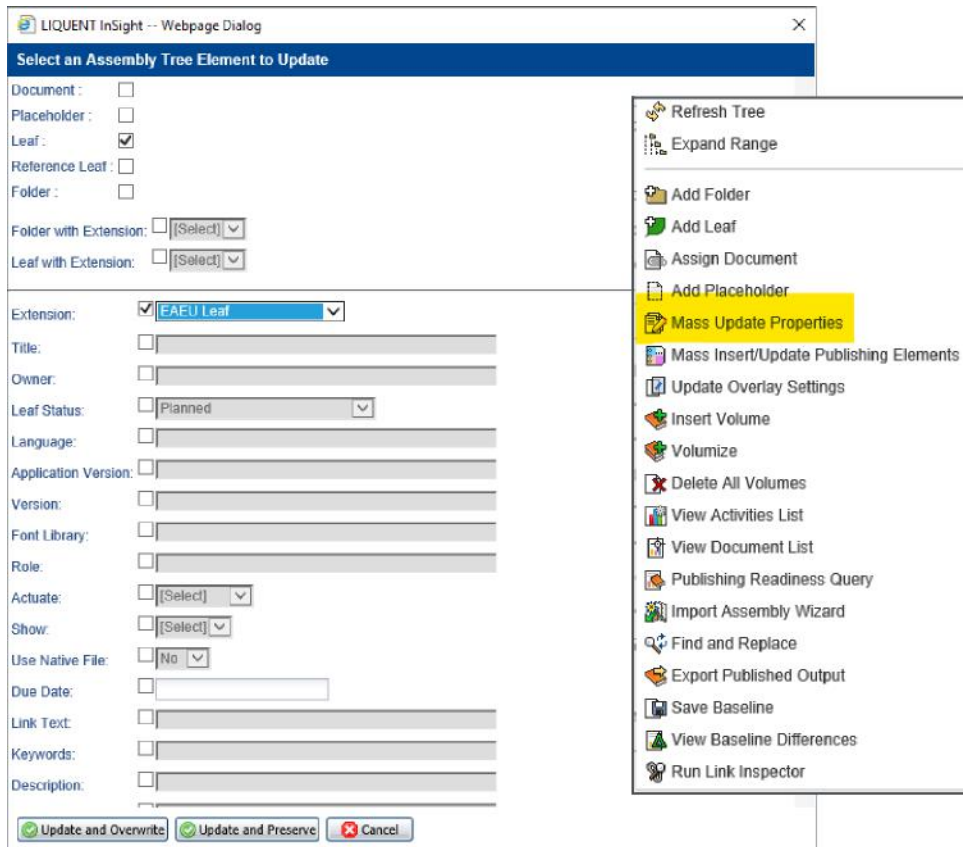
LIQUENT InSight -- Webpage Dialog

Select an Assembly Tree Element to Update

Document :
Placeholder :
Leaf :
Reference Leaf :
Folder :

Folder with Extension: [Select]
Leaf with Extension: [Select]

Extension: EAEU Leaf
Title:
Owner:
Leaf Status: Planned
Language:
Application Version:
Version:
Font Library:
Role:
Actuate: [Select]
Show: [Select]
Use Native File: No
Due Date:
Link Text:
Keywords:
Description:

Update and Overwrite
Update and Preserve
Cancel

Refresh Tree
Expand Range
Add Folder
Add Leaf
Assign Document
Add Placeholder
Mass Update Properties
Mass Insert/Update Publishing Elements
Update Overlay Settings
Insert Volume
Volumize
Delete All Volumes
View Activities List
View Document List
Publishing Readiness Query
Import Assembly Wizard
Find and Replace
Export Published Output
Save Baseline
View Baseline Differences
Run Link Inspector